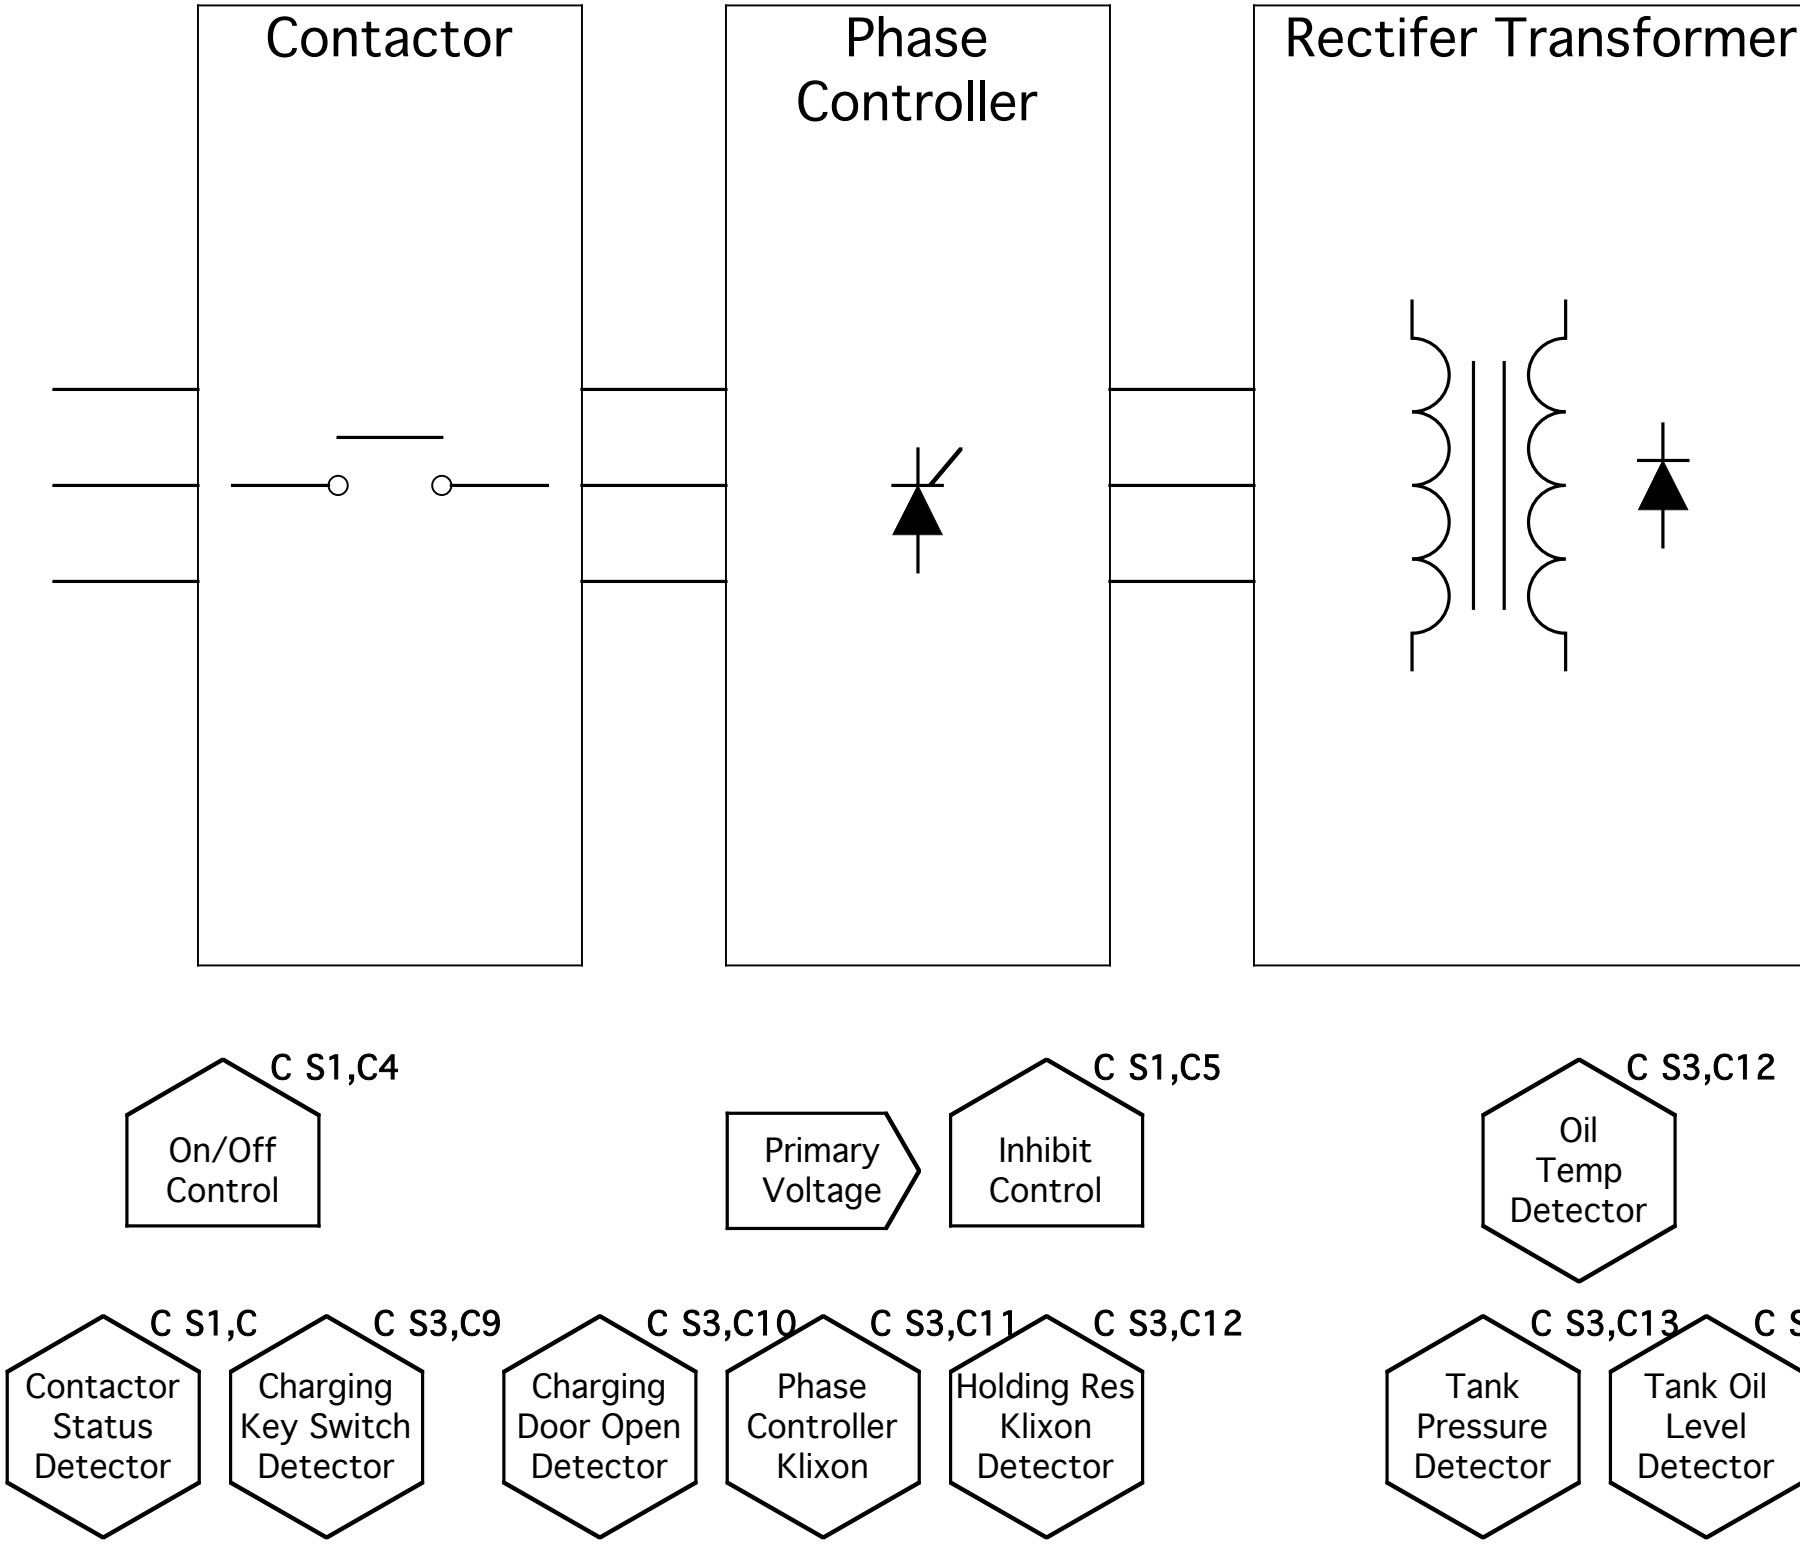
Contactor

Phase Controller

Rectifer Transformer

C S1,C4
On/Off Control

Primary Voltage

C S1,C5
Inhibit Control

C S3,C12
Oil Temp Detector

C S1,C
Contactor Status Detector

C S3,C9
Charging Key Switch Detector

C S3,C10
Charging Door Open Detector

C S3,C11
Phase Controller Klixon

C S3,C12
Holding Res Klixon Detector

C S3,C13
Tank Pressure Detector

C S
Tank Oil Level Detector